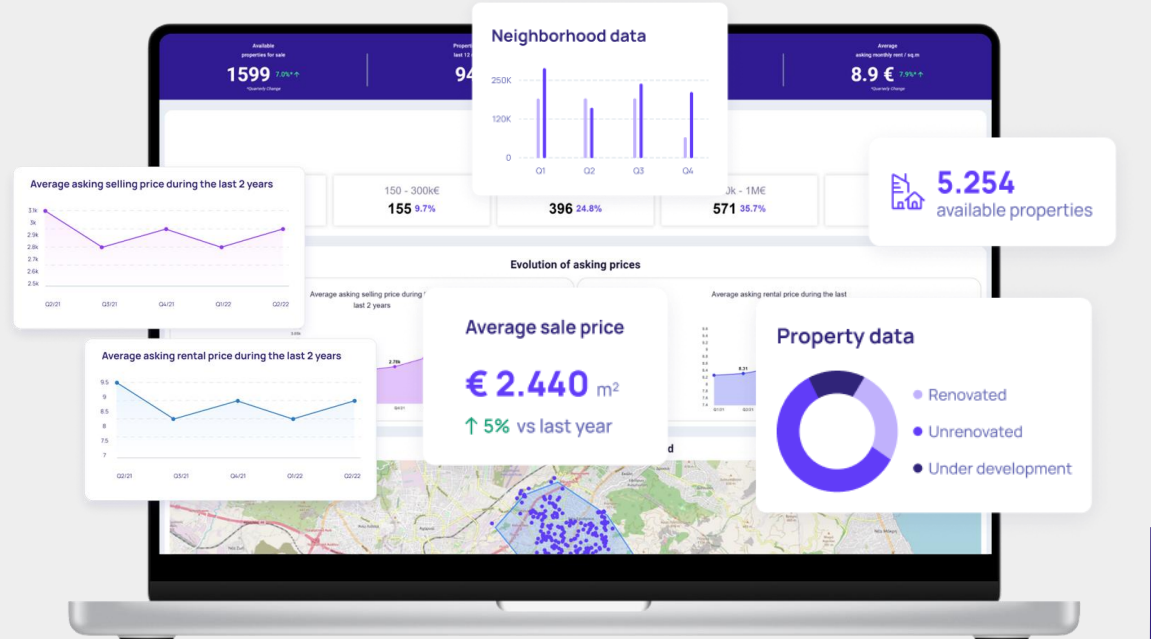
Available properties for sale
1599 7.0%* ↑
*Quarterly Change

Propert last 12
94

Average asking monthly rent / sq.m
8.9 € 7.9%* ↑
*Quarterly Change

Neighborhood data
250K
120K
0
Q1
Q2
Q3
Q4

Average asking selling price during the last 2 years
3.1k
3k
2.9k
2.8k
2.7k
2.6k
2.5k
Q2/21
Q3/21
Q4/21
Q1/22
Q2/22

150 - 300k€
155 9.7%
396 24.8%
0k - 1M€
571 35.7%

5.254
available properties

Evolution of asking prices
Average asking selling price during the last 2 years
Average asking rental price during the last

Average asking rental price during the last 2 years
9.5
9
8.5
8
7.5
7
Q2/21
Q3/21
Q4/21
Q1/22
Q2/22

Average sale price
€ 2.440 m²
↑ 5% vs last year

Property data
Renovated
Unrenovated
Under development